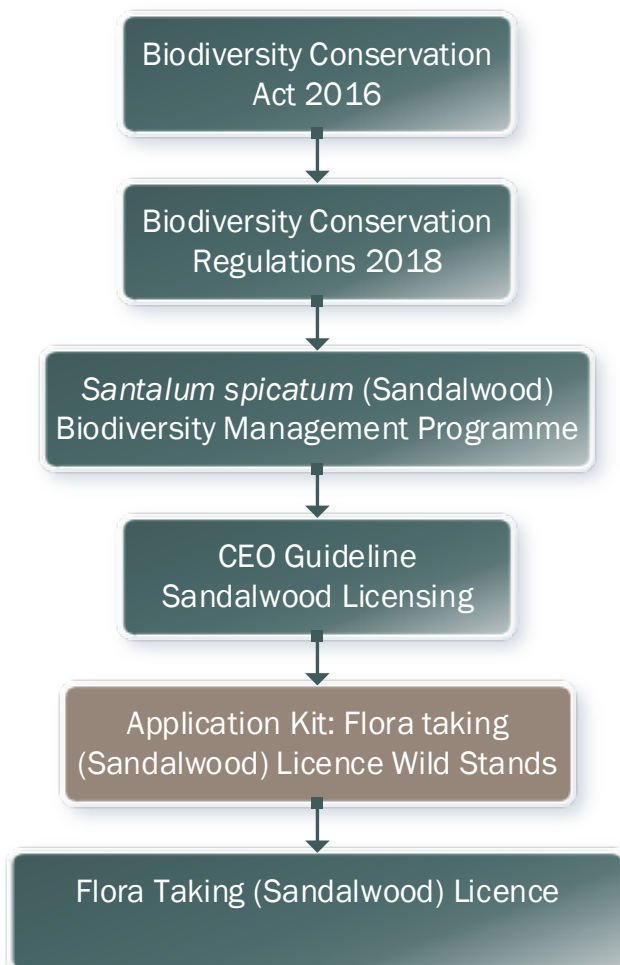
Biodiversity Conservation Act 2016

Biodiversity Conservation Regulations 2018

Santalum spicatum (Sandalwood) Biodiversity Management Programme

CEO Guideline Sandalwood Licensing

Application Kit: Flora taking (Sandalwood) Licence Wild Stands

Flora Taking (Sandalwood) Licence